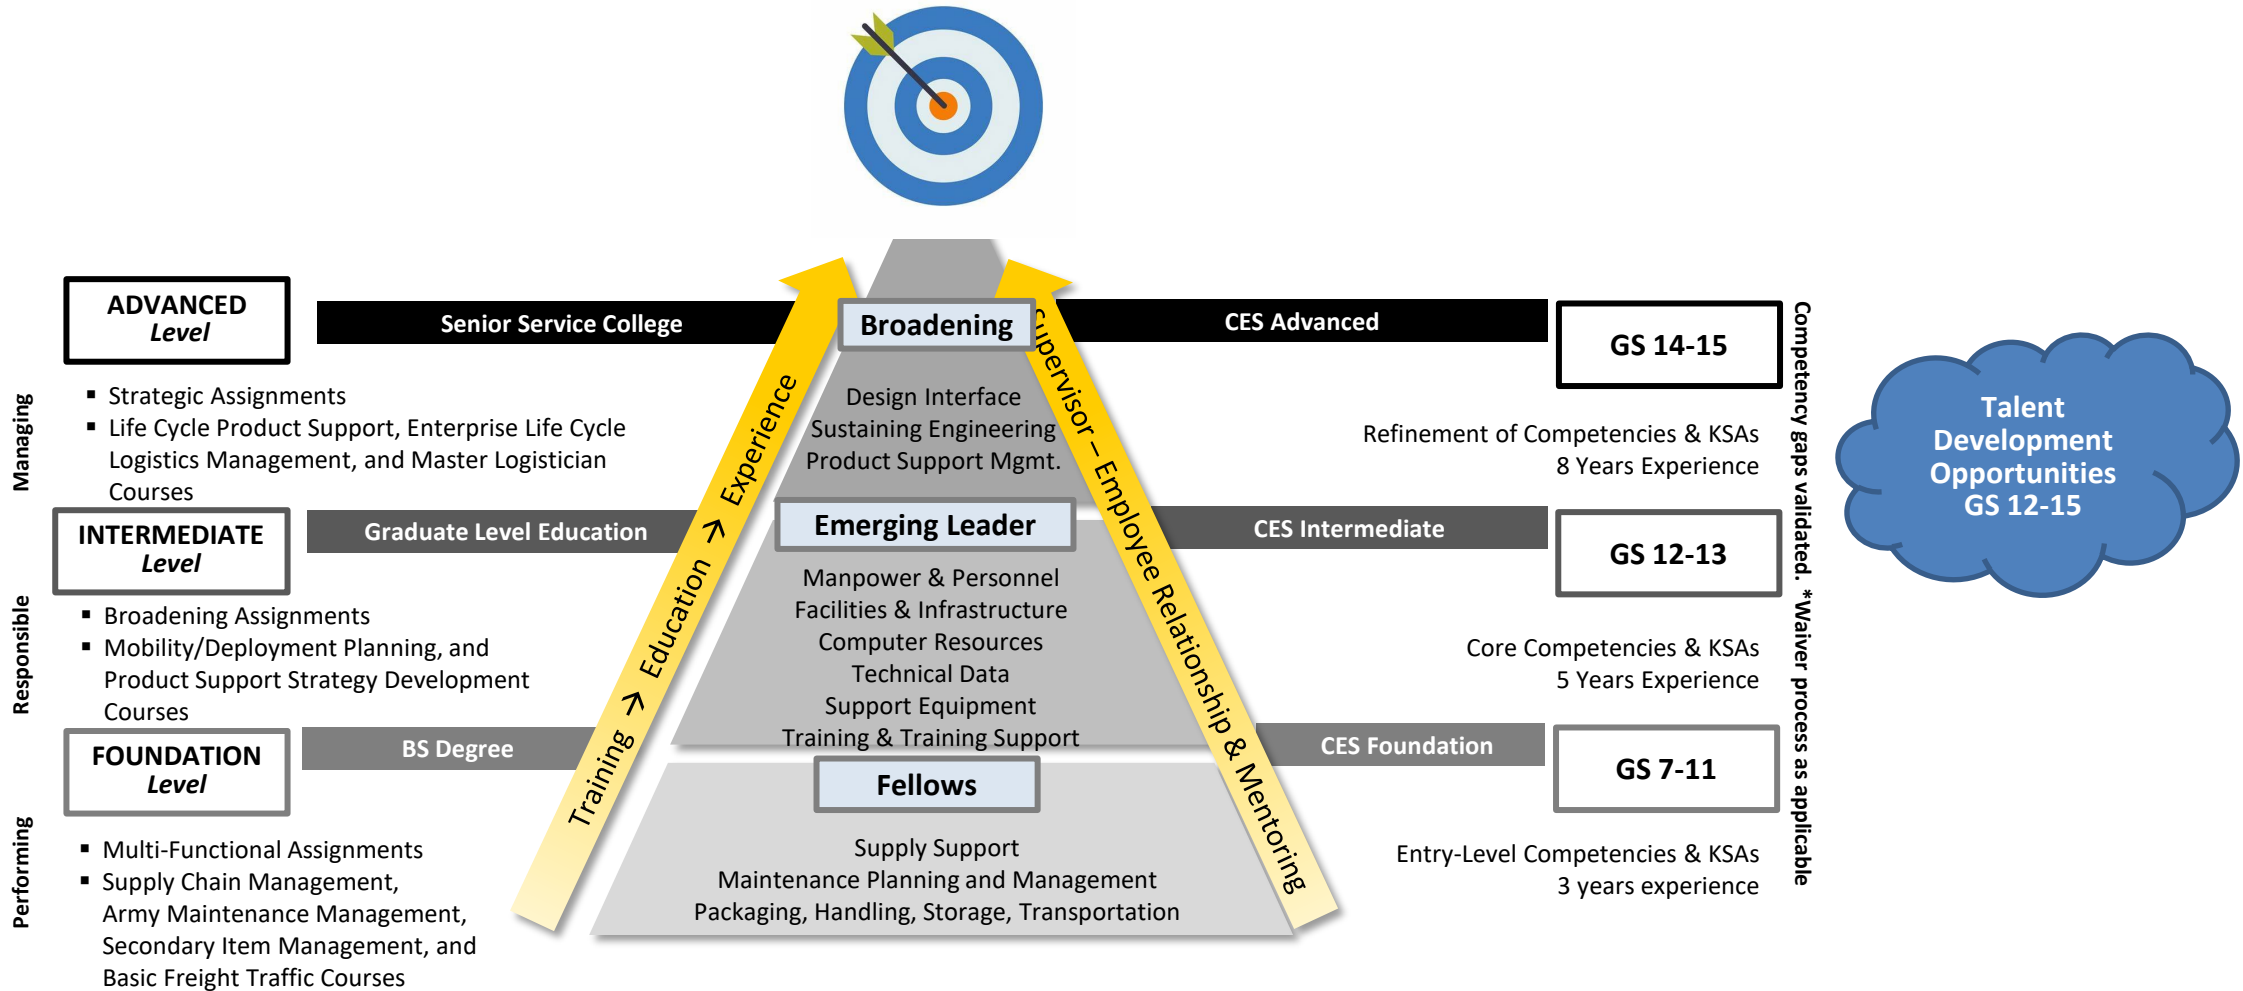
ADVANCED
Level

Senior Service College

Broadening

CES Advanced

GS 14-15

Managing

▪ Strategic Assignments
▪ Life Cycle Product Support, Enterprise Life Cycle Logistics Management, and Master Logistician Courses

Design Interface
Sustaining Engineering
Product Support Mgmt.

Refinement of Competencies & KSAs
8 Years Experience

Talent Development Opportunities GS 12-15

INTERMEDIATE
Level

Graduate Level Education

Emerging Leader

CES Intermediate

GS 12-13

Responsible

▪ Broadening Assignments
▪ Mobility/Deployment Planning, and Product Support Strategy Development Courses

Manpower & Personnel
Facilities & Infrastructure
Computer Resources
Technical Data
Support Equipment
Training & Training Support

Core Competencies & KSAs
5 Years Experience

FOUNDATION
Level

BS Degree

Fellows

CES Foundation

GS 7-11

Performing

▪ Multi-Functional Assignments
▪ Supply Chain Management, Army Maintenance Management, Secondary Item Management, and Basic Freight Traffic Courses

Supply Support
Maintenance Planning and Management
Packaging, Handling, Storage, Transportation

Entry-Level Competencies & KSAs
3 years experience

Training → Education → Experience

Supervisor – Employee Relationship & Mentoring

Competency gaps validated. *Waiver process as applicable